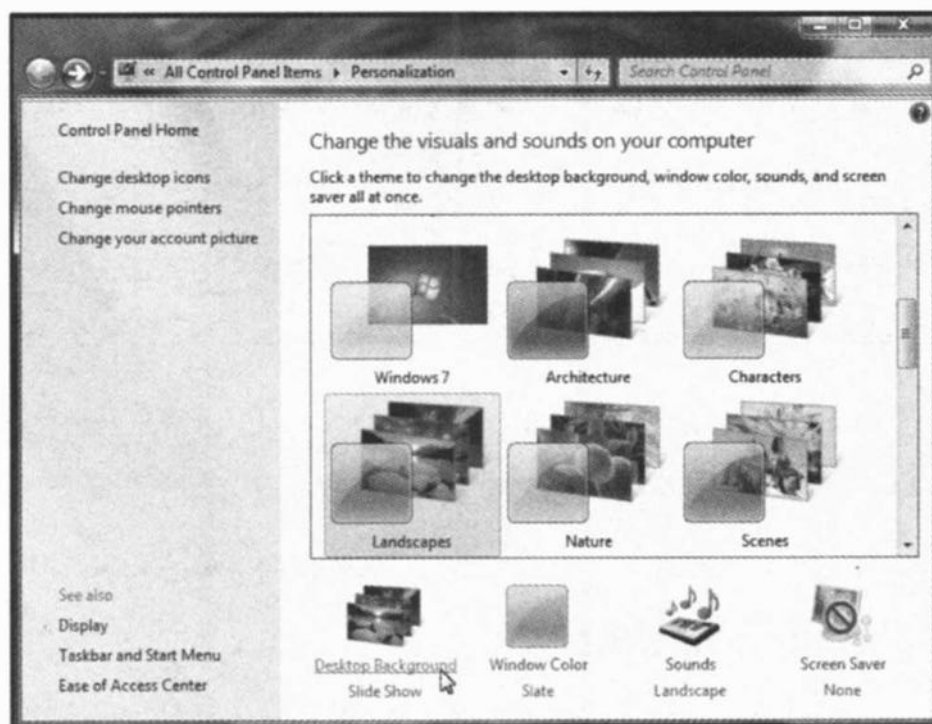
« All Control Panel Items ▸ Personalization

Search Control Panel

Control Panel Home

Change desktop icons

Change mouse pointers

Change your account picture

Change the visuals and sounds on your computer

Click a theme to change the desktop background, window color, sounds, and screen saver all at once.

Windows 7

Architecture

Characters

Landscapes

Nature

Scenes

See also

Display

Taskbar and Start Menu

Ease of Access Center

Desktop Background
Slide Show

Window Color
Slate

Sounds
Landscape

Screen Saver
None